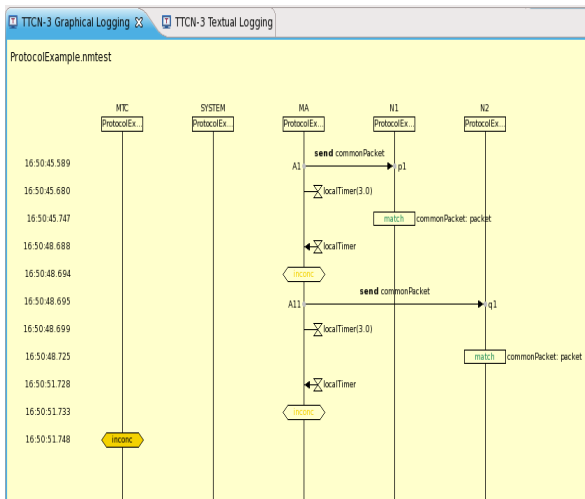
TTCN-3 Graphical Logging ☒ TTCN-3 Textual Logging

ProtocolExample.nmtest

MTC ProtocolEx...
SYSTEM ProtocolEx...
MA ProtocolEx...
N1 ProtocolEx...
N2 ProtocolEx...

16:50:45.589 A1 **send** commonPacket p1
16:50:45.680 localTimer(3.0)
16:50:45.747 match commonPacket: packet
16:50:48.688 localTimer
16:50:48.694 inconc
16:50:48.695 A11 **send** commonPacket q1
16:50:48.699 localTimer(3.0)
16:50:48.725 match commonPacket: packet
16:50:51.728 localTimer
16:50:51.733 inconc
16:50:51.748 inconc